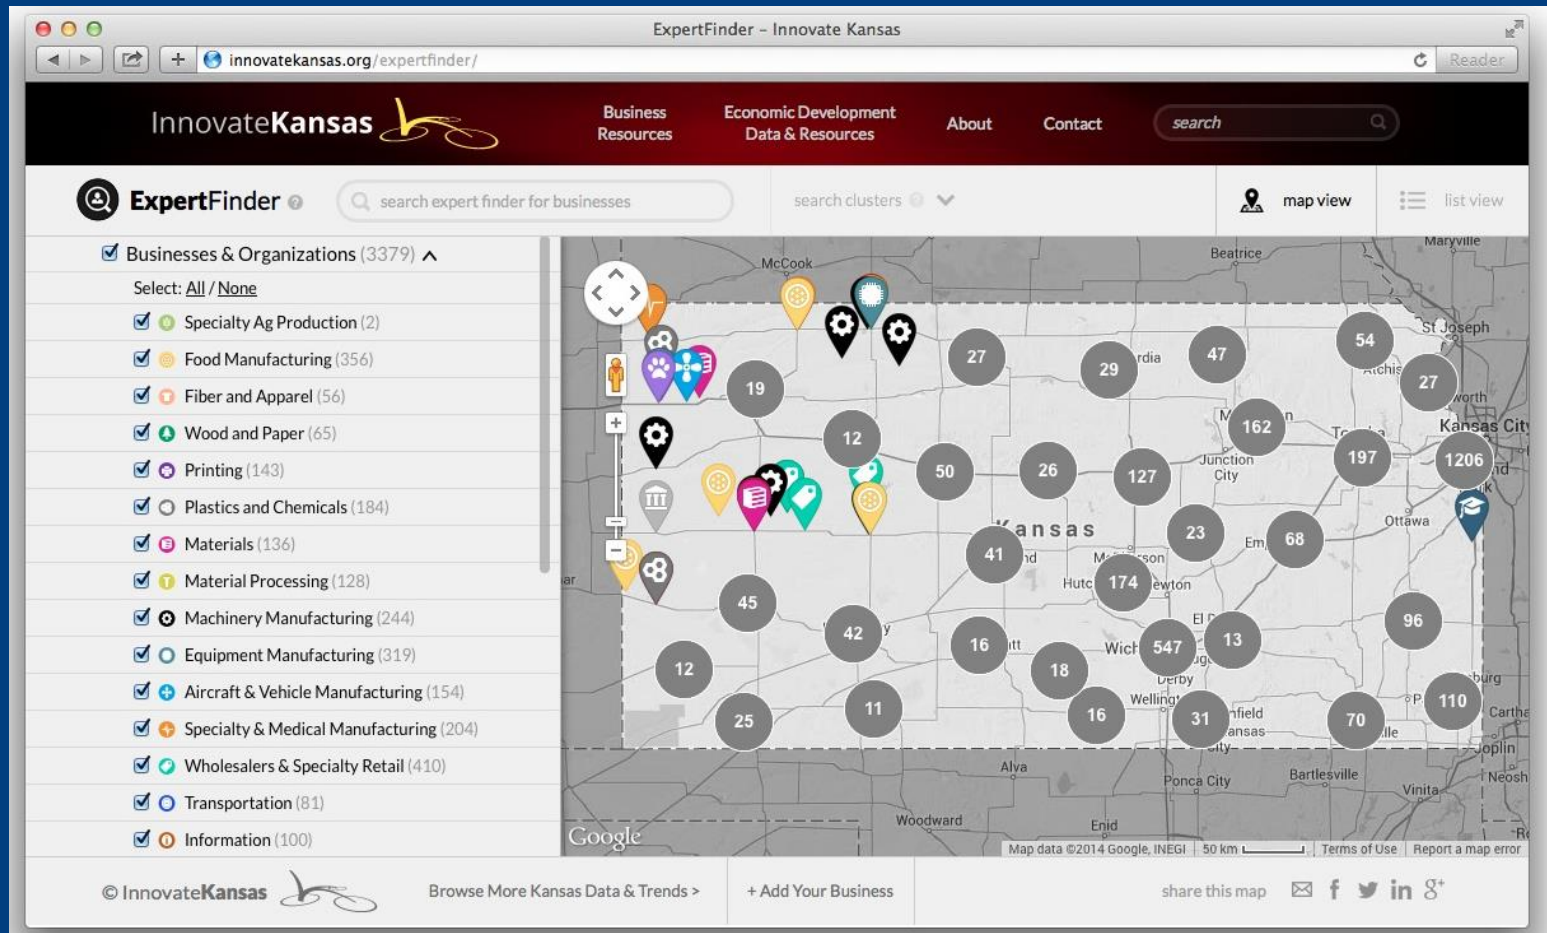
ExpertFinder – Innovate Kansas

innovatekansas.org/expertfinder/

Reader

InnovateKansas

Business Resources

Economic Development Data & Resources

About

Contact

search

ExpertFinder

search expert finder for businesses

search clusters

map view

list view

Businesses & Organizations (3379)

Select: All / None

Specialty Ag Production (2)

Food Manufacturing (356)

Fiber and Apparel (56)

Wood and Paper (65)

Printing (143)

Plastics and Chemicals (184)

Materials (136)

Material Processing (128)

Machinery Manufacturing (244)

Equipment Manufacturing (319)

Aircraft & Vehicle Manufacturing (154)

Specialty & Medical Manufacturing (204)

Wholesalers & Specialty Retail (410)

Transportation (81)

Information (100)

McCook Beatrice Maryville St Joseph Atchis Kansas City Topeka Junction City Ottawa Kansas Hutc McPherson Newton Wich El D Derby Wellington Arkansas City Alva Ponca City Bartlesville Vinita Joplin Neosh Carthage Woodward Enid

19 27 29 47 54 27 12 162 50 26 127 197 1206 23 68 41 174 45 42 16 547 13 96 12 18 16 31 25 11 70 110

Google

Map data ©2014 Google, INEGI 50 km Terms of Use Report a map error

© InnovateKansas

Browse More Kansas Data & Trends >

+ Add Your Business

share this map